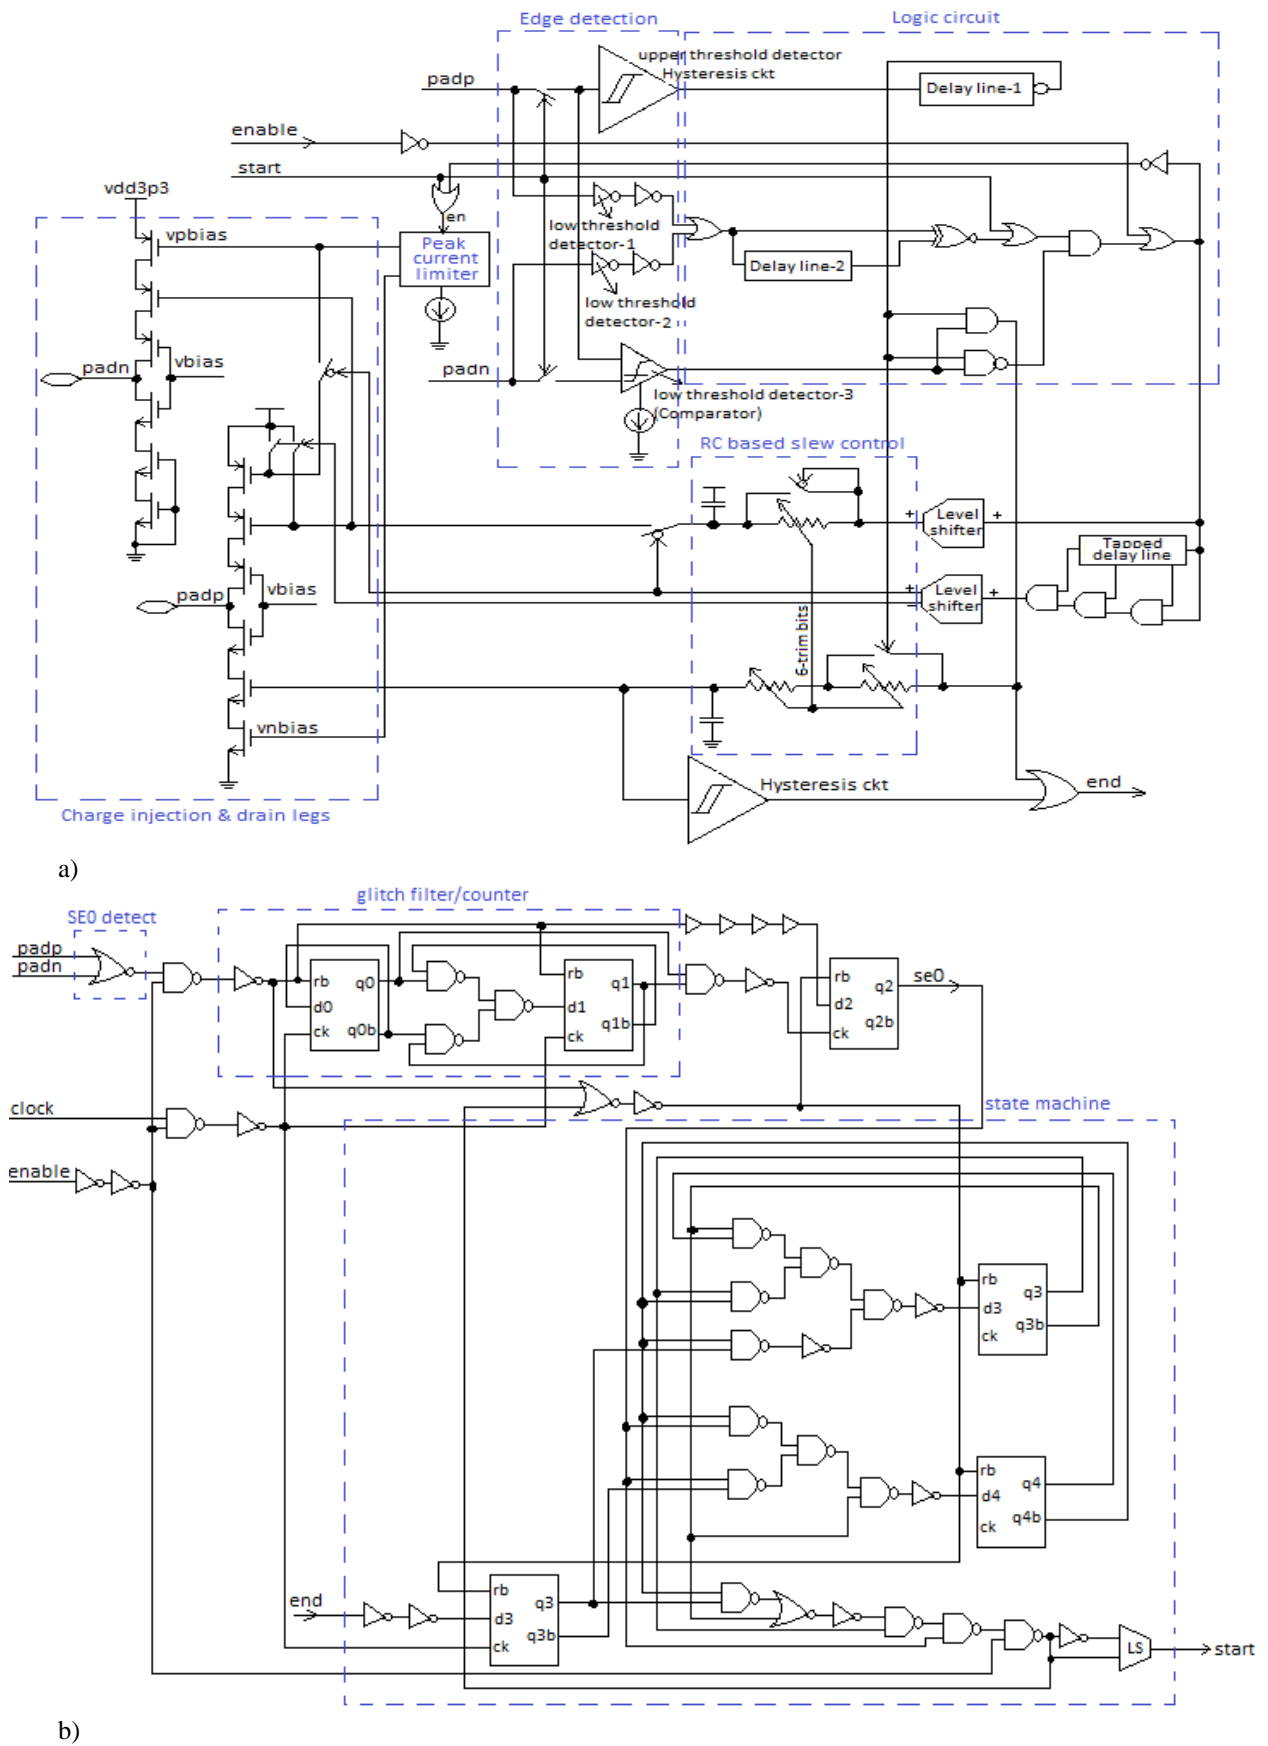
Edge detection
Logic circuit
padp
upper threshold detector
Hysteresis ckt
Delay line-1
enable
start
vdd3p3
en
vpbias
Peak current limiter
low threshold detector-1
Delay line-2
low threshold detector-2
padn
vbias
padn
low threshold detector-3 (Comparator)
RC based slew control
Level shifter
Tapped delay line
padp
vbias
Level shifter
6-trim bits
vnbias
Hysteresis ckt
end
Charge injection & drain legs
a)
SE0 detect
glitch filter/counter
padp
padn
rb
d0
ck
q0
q0b
rb
d1
ck
q1
q1b
rb
d2
ck
q2
q2b
se0
clock
state machine
enable
rb
d3
ck
q3
q3b
rb
d4
ck
q4
q4b
end
rb
d3
ck
q3
q3b
LS
start
b)